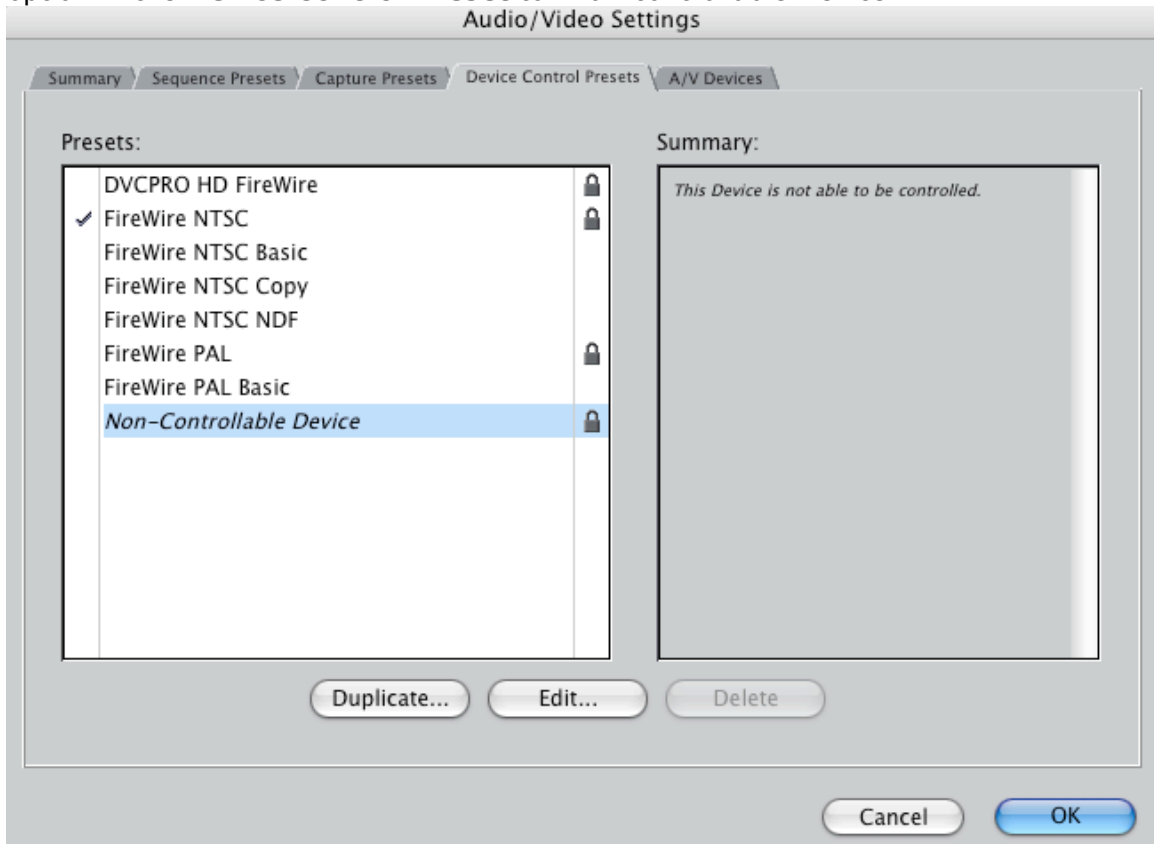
Audio/Video Settings

Summary | Sequence Presets | Capture Presets | Device Control Presets | A/V Devices

Presets:

DVCPRO HD FireWire
✓ FireWire NTSC
FireWire NTSC Basic
FireWire NTSC Copy
FireWire NTSC NDF
FireWire PAL
FireWire PAL Basic
Non-Controllable Device

Summary:

This Device is not able to be controlled.

Duplicate... | Edit... | Delete

Cancel | OK